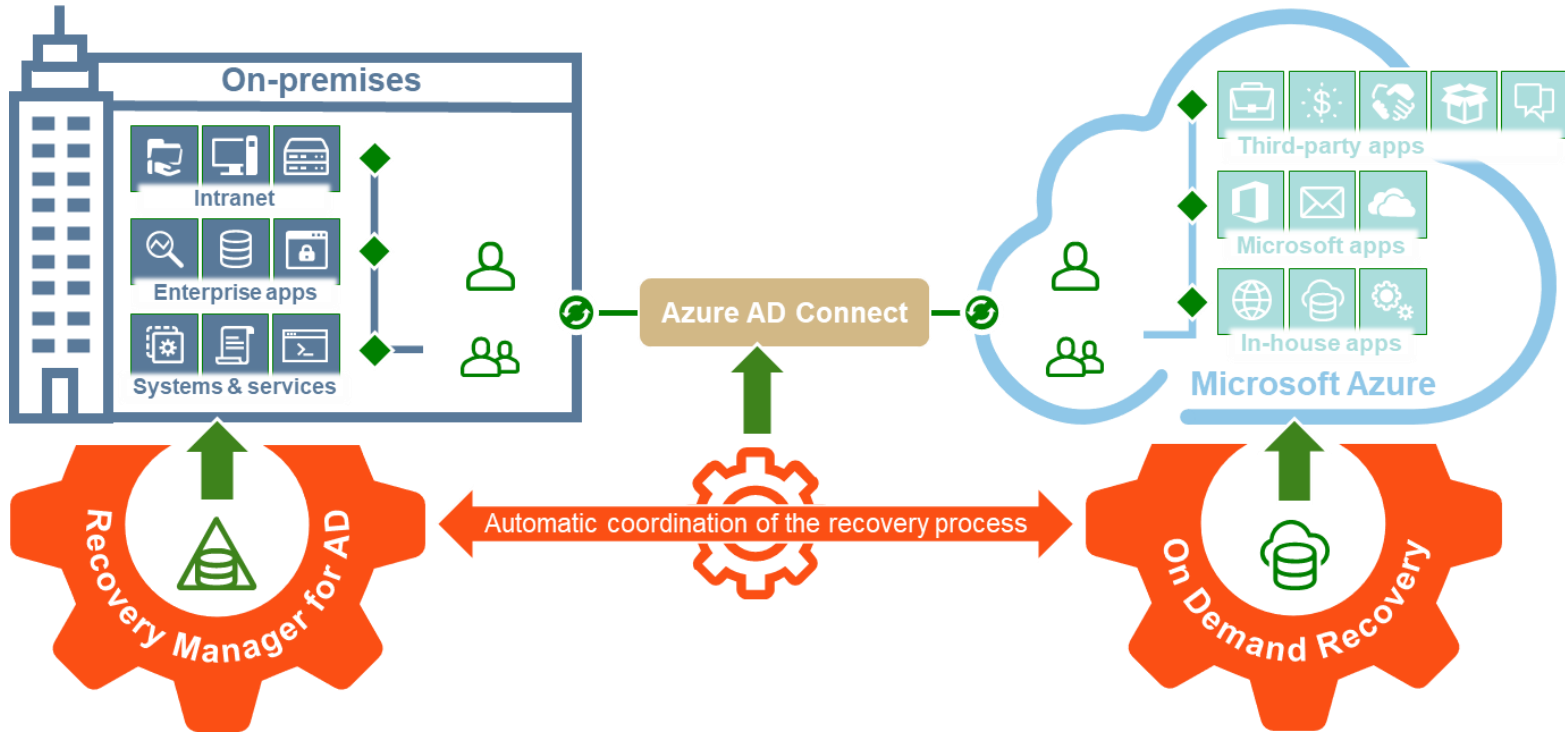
On-premises

Intranet

Enterprise apps

Systems & services

Azure AD Connect

Third-party apps

Microsoft apps

In-house apps

Microsoft Azure

Recovery Manager for AD

Automatic coordination of the recovery process

On Demand Recovery